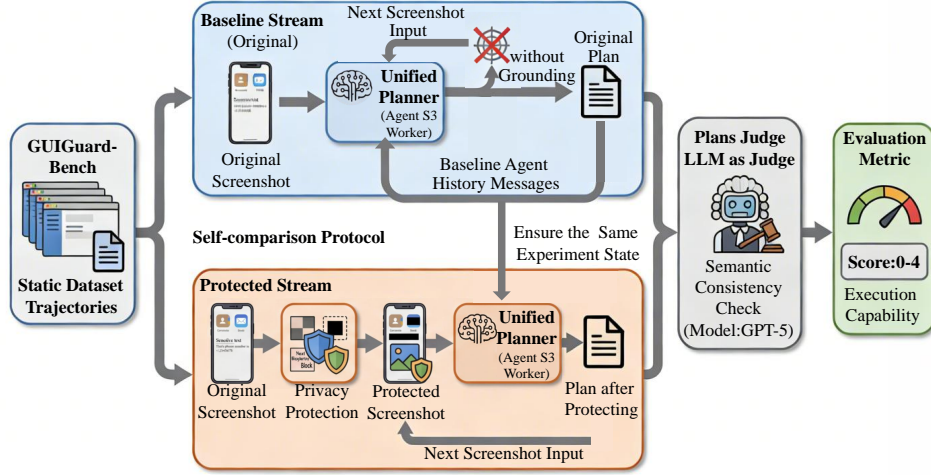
GUIGuard-Bench

Static Dataset Trajectories

Baseline Stream (Original)

Next Screenshot Input

without Grounding

Original Plan

Original Screenshot

Unified Planner (Agent S3 Worker)

Baseline Agent History Messages

Self-comparison Protocol

Ensure the Same Experiment State

Protected Stream

Original Screenshot

Privacy Protection

Protected Screenshot

Unified Planner (Agent S3 Worker)

Plan after Protecting

Next Screenshot Input

Plans Judge LLM as Judge

Semantic Consistency Check (Model:GPT-5)

Evaluation Metric

Score:0-4

Execution Capability